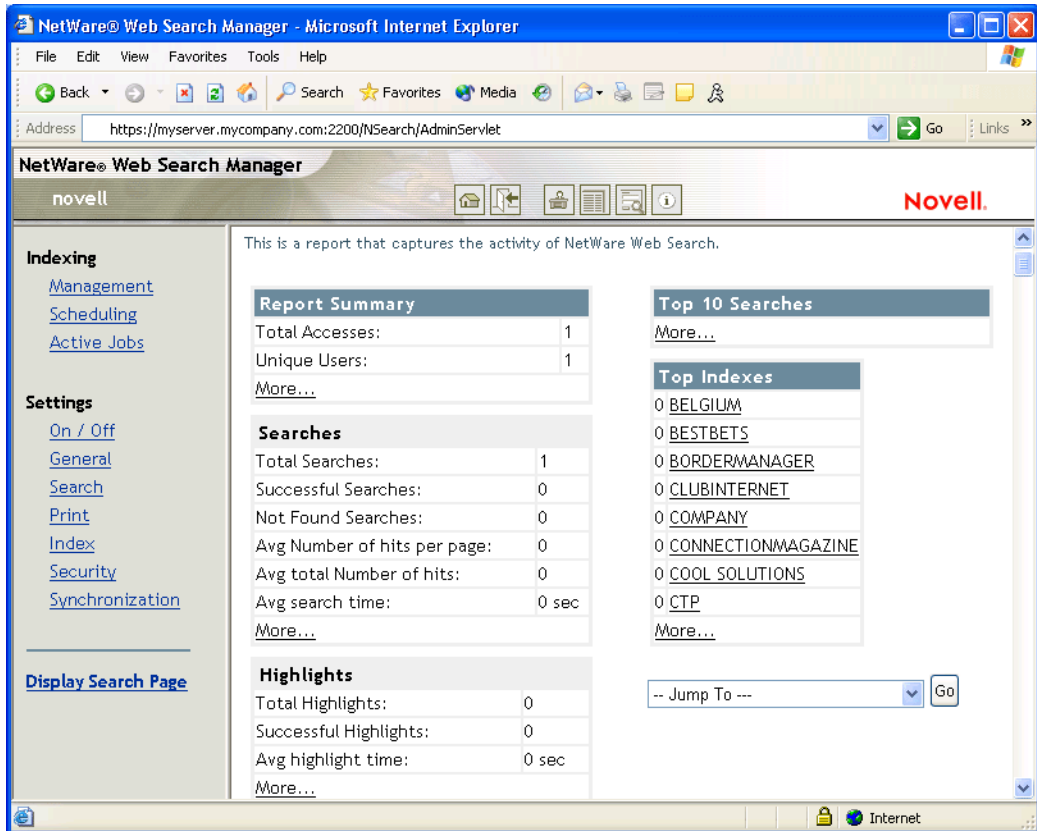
NetWare® Web Search Manager - Microsoft Internet Explorer

File Edit View Favorites Tools Help

Back Search Favorites Media

Address https://myserver.mycompany.com:2200/NSearch/AdminServlet Go Links »

NetWare® Web Search Manager

novell

Novell.

Indexing
Management
Scheduling
Active Jobs

Settings
On / Off
General
Search
Print
Index
Security
Synchronization

Display Search Page

This is a report that captures the activity of NetWare Web Search.

| Report Summary | |
|---|---|
| Total Accesses: | 1 |
| Unique Users: | 1 |
| More... | |

| Searches | |
|---|---|
| Total Searches: | 1 |
| Successful Searches: | 0 |
| Not Found Searches: | 0 |
| Avg Number of hits per page: | 0 |
| Avg total Number of hits: | 0 |
| Avg search time: | 0 sec |
| More... | |

| Highlights | |
|---|---|
| Total Highlights: | 0 |
| Successful Highlights: | 0 |
| Avg highlight time: | 0 sec |
| More... | |

| Top 10 Searches |
|---|
| More... |

| Top Indexes |
|---|
| 0 BELGIUM |
| 0 BESTBETS |
| 0 BORDERMANAGER |
| 0 CLUBINTERNET |
| 0 COMPANY |
| 0 CONNECTIONMAGAZINE |
| 0 COOL SOLUTIONS |
| 0 CTP |
| More... |

-- Jump To --- Go

Internet